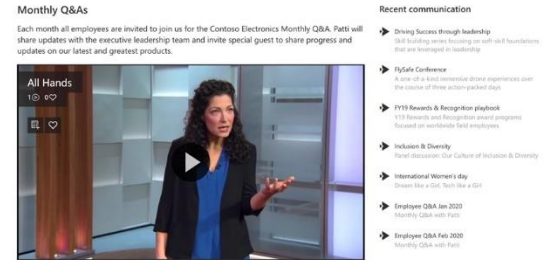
Monthly Q&As

Each month all employees are invited to join us for the Contoso Electronics Monthly Q&A. Patti will share updates with the executive leadership team and invite special guest to share progress and updates on our latest and greatest products.

All Hands

1 0

Recent communication

Driving Success through leadership
Skill building series focusing on soft skill foundations that are leveraged in leadership

FlySafe Conference
A one-of-a-kind immersive drone experiences over the course of three action-packed days

FY19 Rewards & Recognition playbook
FY19 Rewards and Recognition award programs focused on worldwide field employees

Inclusion & Diversity
Panel discussion: Our Culture of Inclusion & Diversity

International Women's day
Dream like a Girl, Tech like a Girl

Employee Q&A Jan 2020
Monthly Q&A with Patti

Employee Q&A Feb 2020
Monthly Q&A with Patti